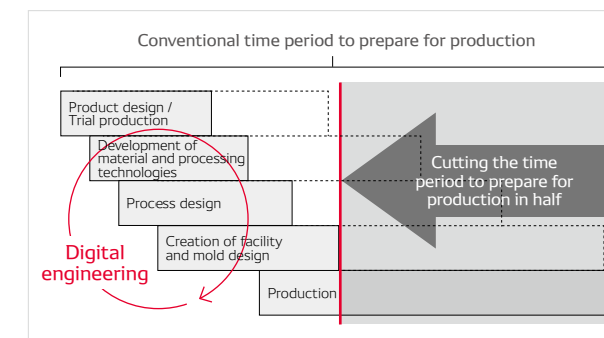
Conventional time period to prepare for production

Product design / Trial production

Development of material and processing technologies

Process design

Creation of facility and mold design

Production

Cutting the time period to prepare for production in half

Digital engineering